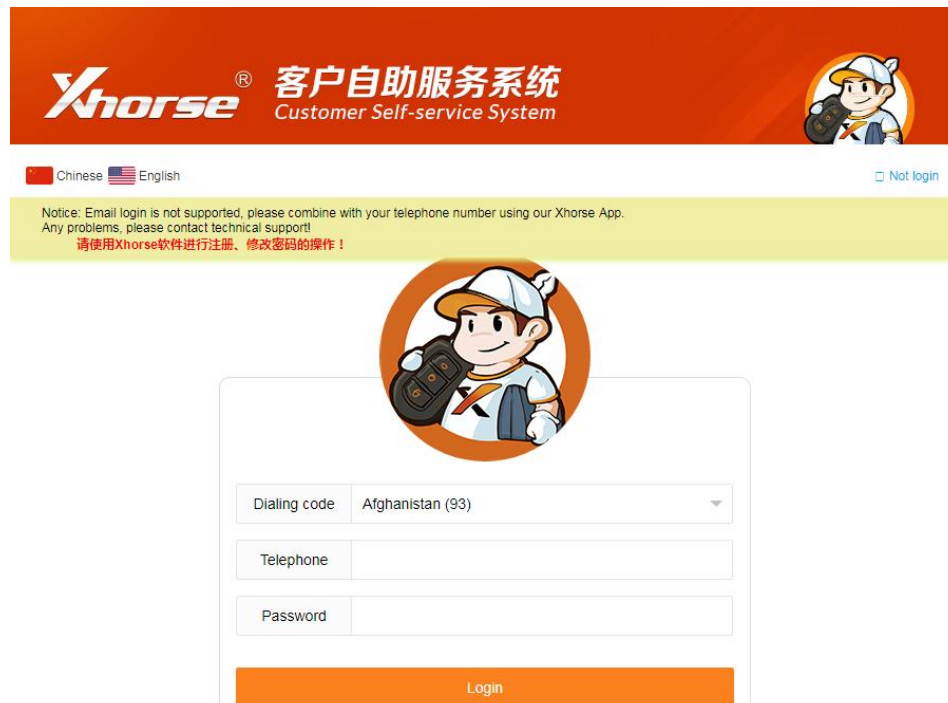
Xhorse®
客户自助服务系统
Customer Self-service System

Chinese English

Not login

Notice: Email login is not supported, please combine with your telephone number using our Xhorse App.
Any problems, please contact technical support!
请使用Xhorse软件进行注册、修改密码的操作！

Dialing code | Afghanistan (93)

Telephone

Password

Login